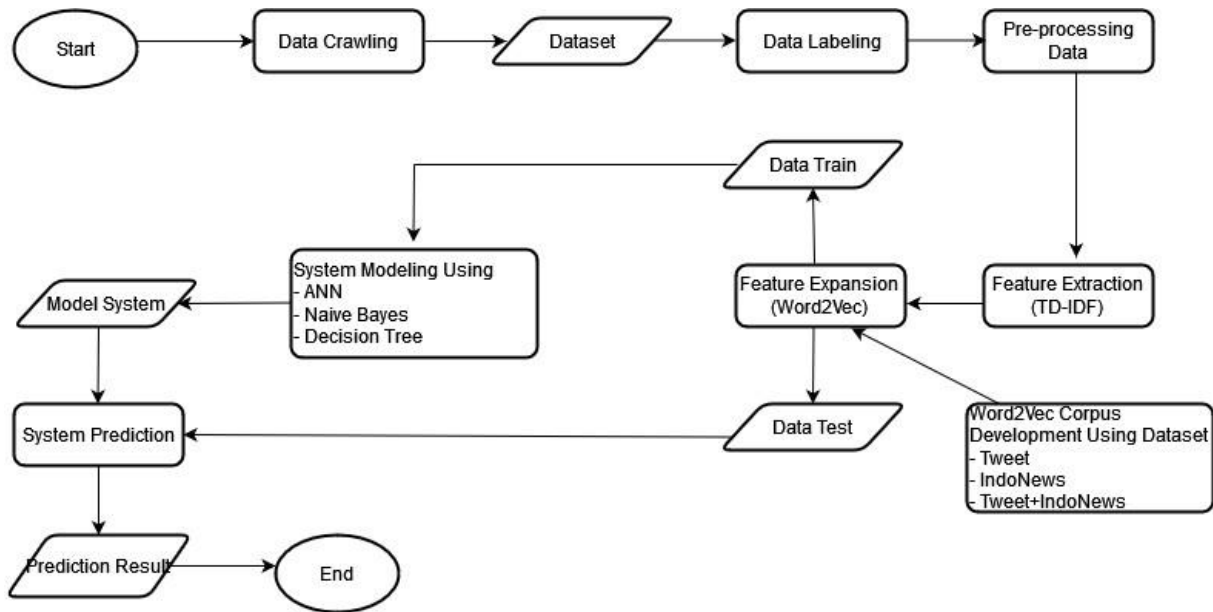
Start

Data Crawling

Dataset

Data Labeling

Pre-processing Data

Feature Extraction (TD-IDF)

Feature Expansion (Word2Vec)

Data Train

System Modeling Using
- ANN
- Naive Bayes
- Decision Tree

Model System

Data Test

Word2Vec Corpus Development Using Dataset
- Tweet
- IndoNews
- Tweet+IndoNews

System Prediction

Prediction Result

End